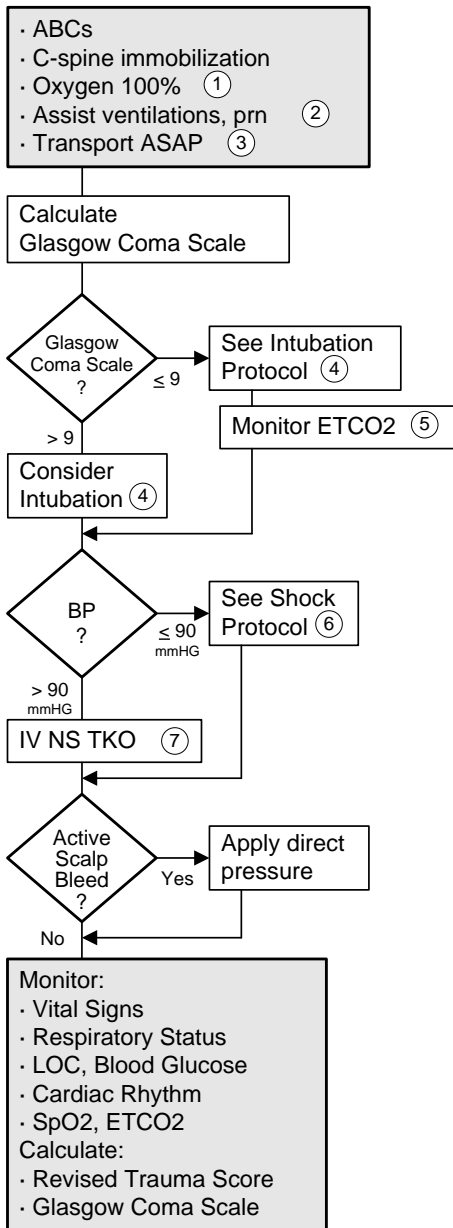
· ABCs
· C-spine immobilization
· Oxygen 100% ①
· Assist ventilations, prn ②
· Transport ASAP ③

Calculate Glasgow Coma Scale

Glasgow Coma Scale ?

≤ 9

See Intubation Protocol ④

Monitor ETCO2 ⑤

> 9

Consider Intubation ④

BP ?

≤ 90 mmHG

See Shock Protocol ⑥

> 90 mmHG

IV NS TKO ⑦

Active Scalp Bleed ?

Yes

Apply direct pressure

No

Monitor:
· Vital Signs
· Respiratory Status
· LOC, Blood Glucose
· Cardiac Rhythm
· SpO2, ETCO2
Calculate:
· Revised Trauma Score
· Glasgow Coma Scale